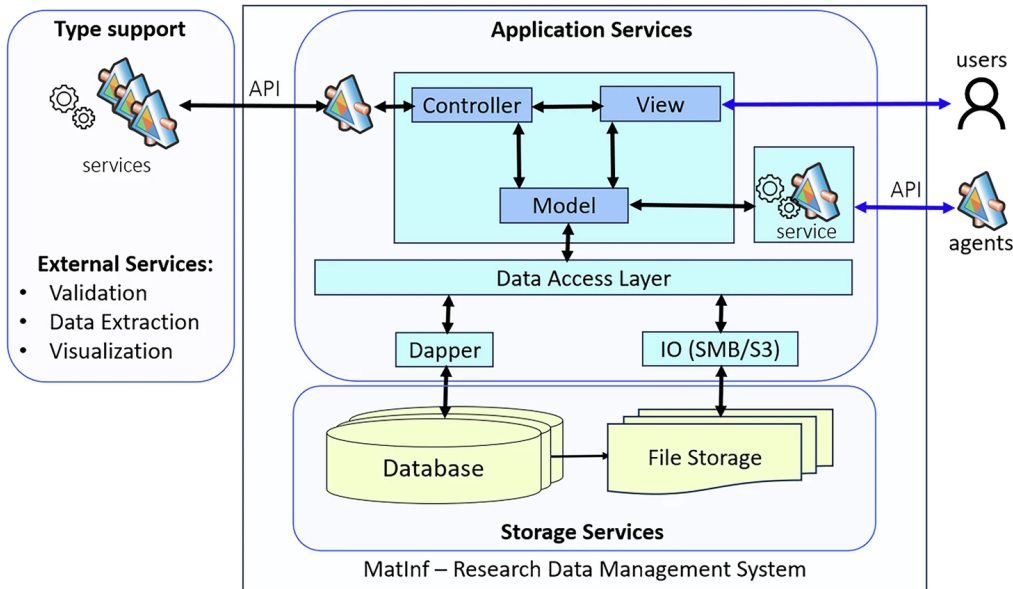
Type support

services

External Services:
- Validation
- Data Extraction
- Visualization

API

Application Services

Controller

View

Model

service

Data Access Layer

Dapper

IO (SMB/S3)

users

API

agents

Database

File Storage

Storage Services

MatInf – Research Data Management System